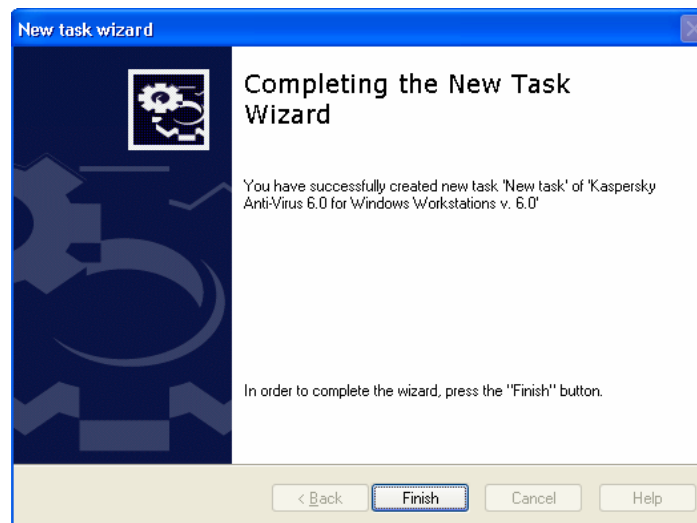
New task wizard

Completing the New Task Wizard

You have successfully created new task 'New task' of 'Kaspersky Anti-Virus 6.0 for Windows Workstations v. 6.0'

In order to complete the wizard, press the "Finish" button.

< Back

Finish

Cancel

Help